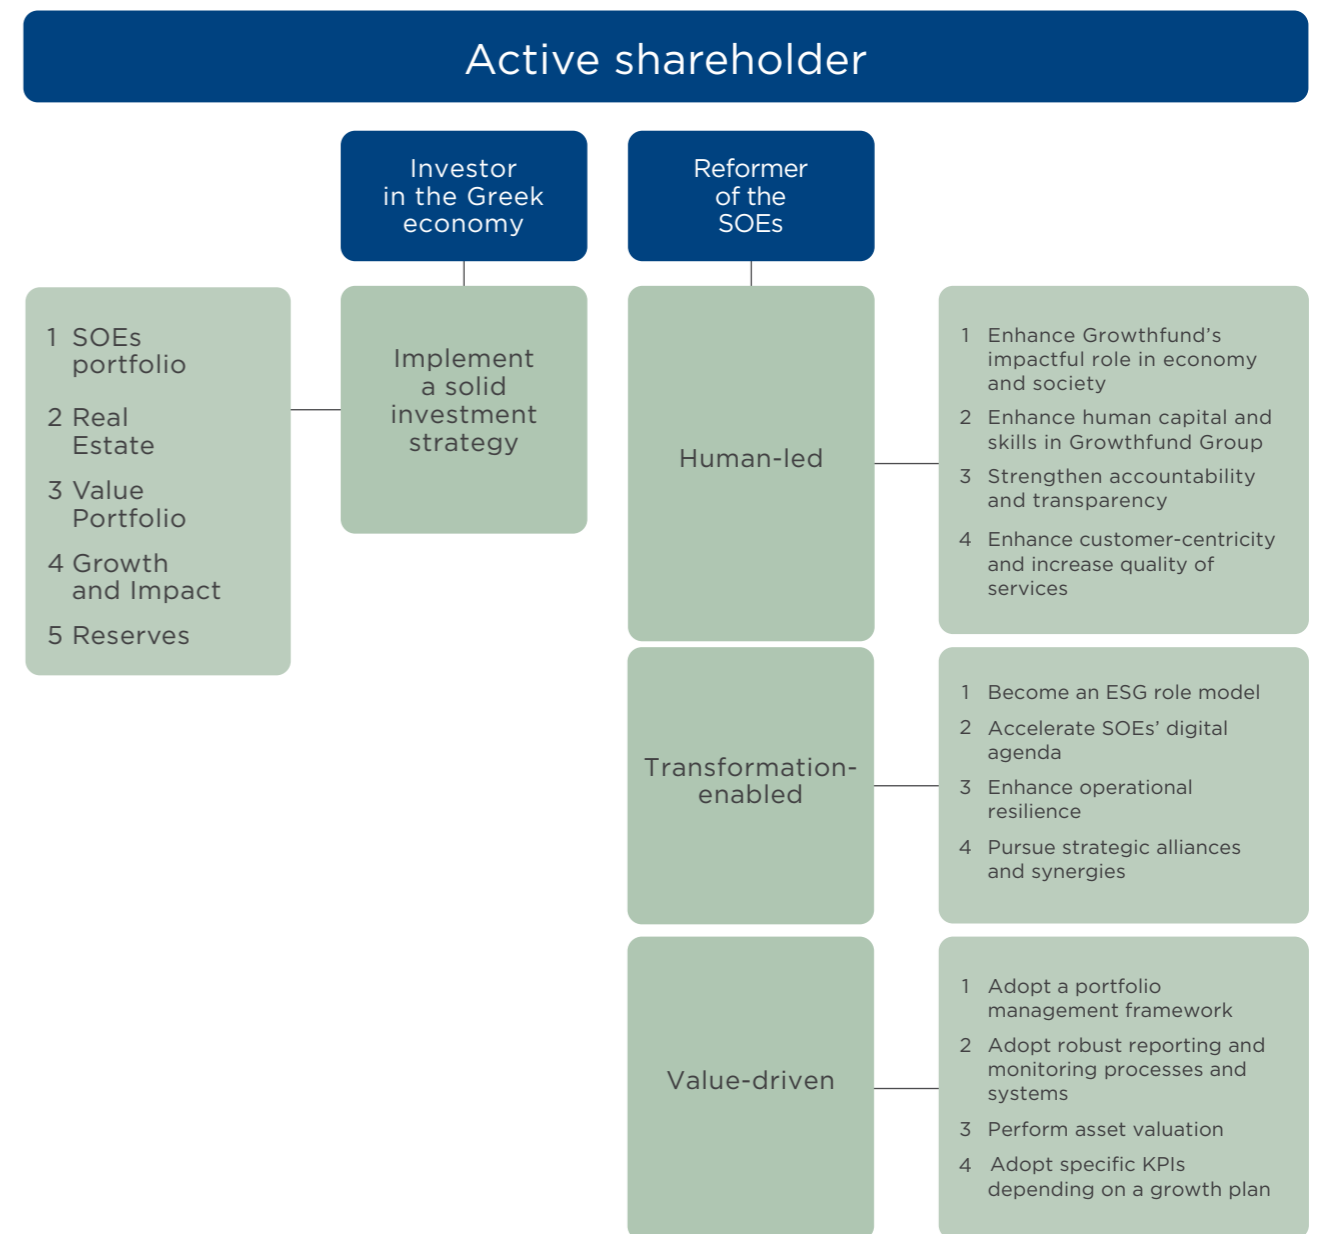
Active shareholder

Investor in the Greek economy

Reformer of the SOEs

1 SOEs portfolio
2 Real Estate
3 Value Portfolio
4 Growth and Impact
5 Reserves

Implement a solid investment strategy

Human-led

1 Enhance Growthfund's impactful role in economy and society
2 Enhance human capital and skills in Growthfund Group
3 Strengthen accountability and transparency
4 Enhance customer-centricity and increase quality of services

Transformation-enabled

1 Become an ESG role model
2 Accelerate SOEs' digital agenda
3 Enhance operational resilience
4 Pursue strategic alliances and synergies

Value-driven

1 Adopt a portfolio management framework
2 Adopt robust reporting and monitoring processes and systems
3 Perform asset valuation
4 Adopt specific KPIs depending on a growth plan